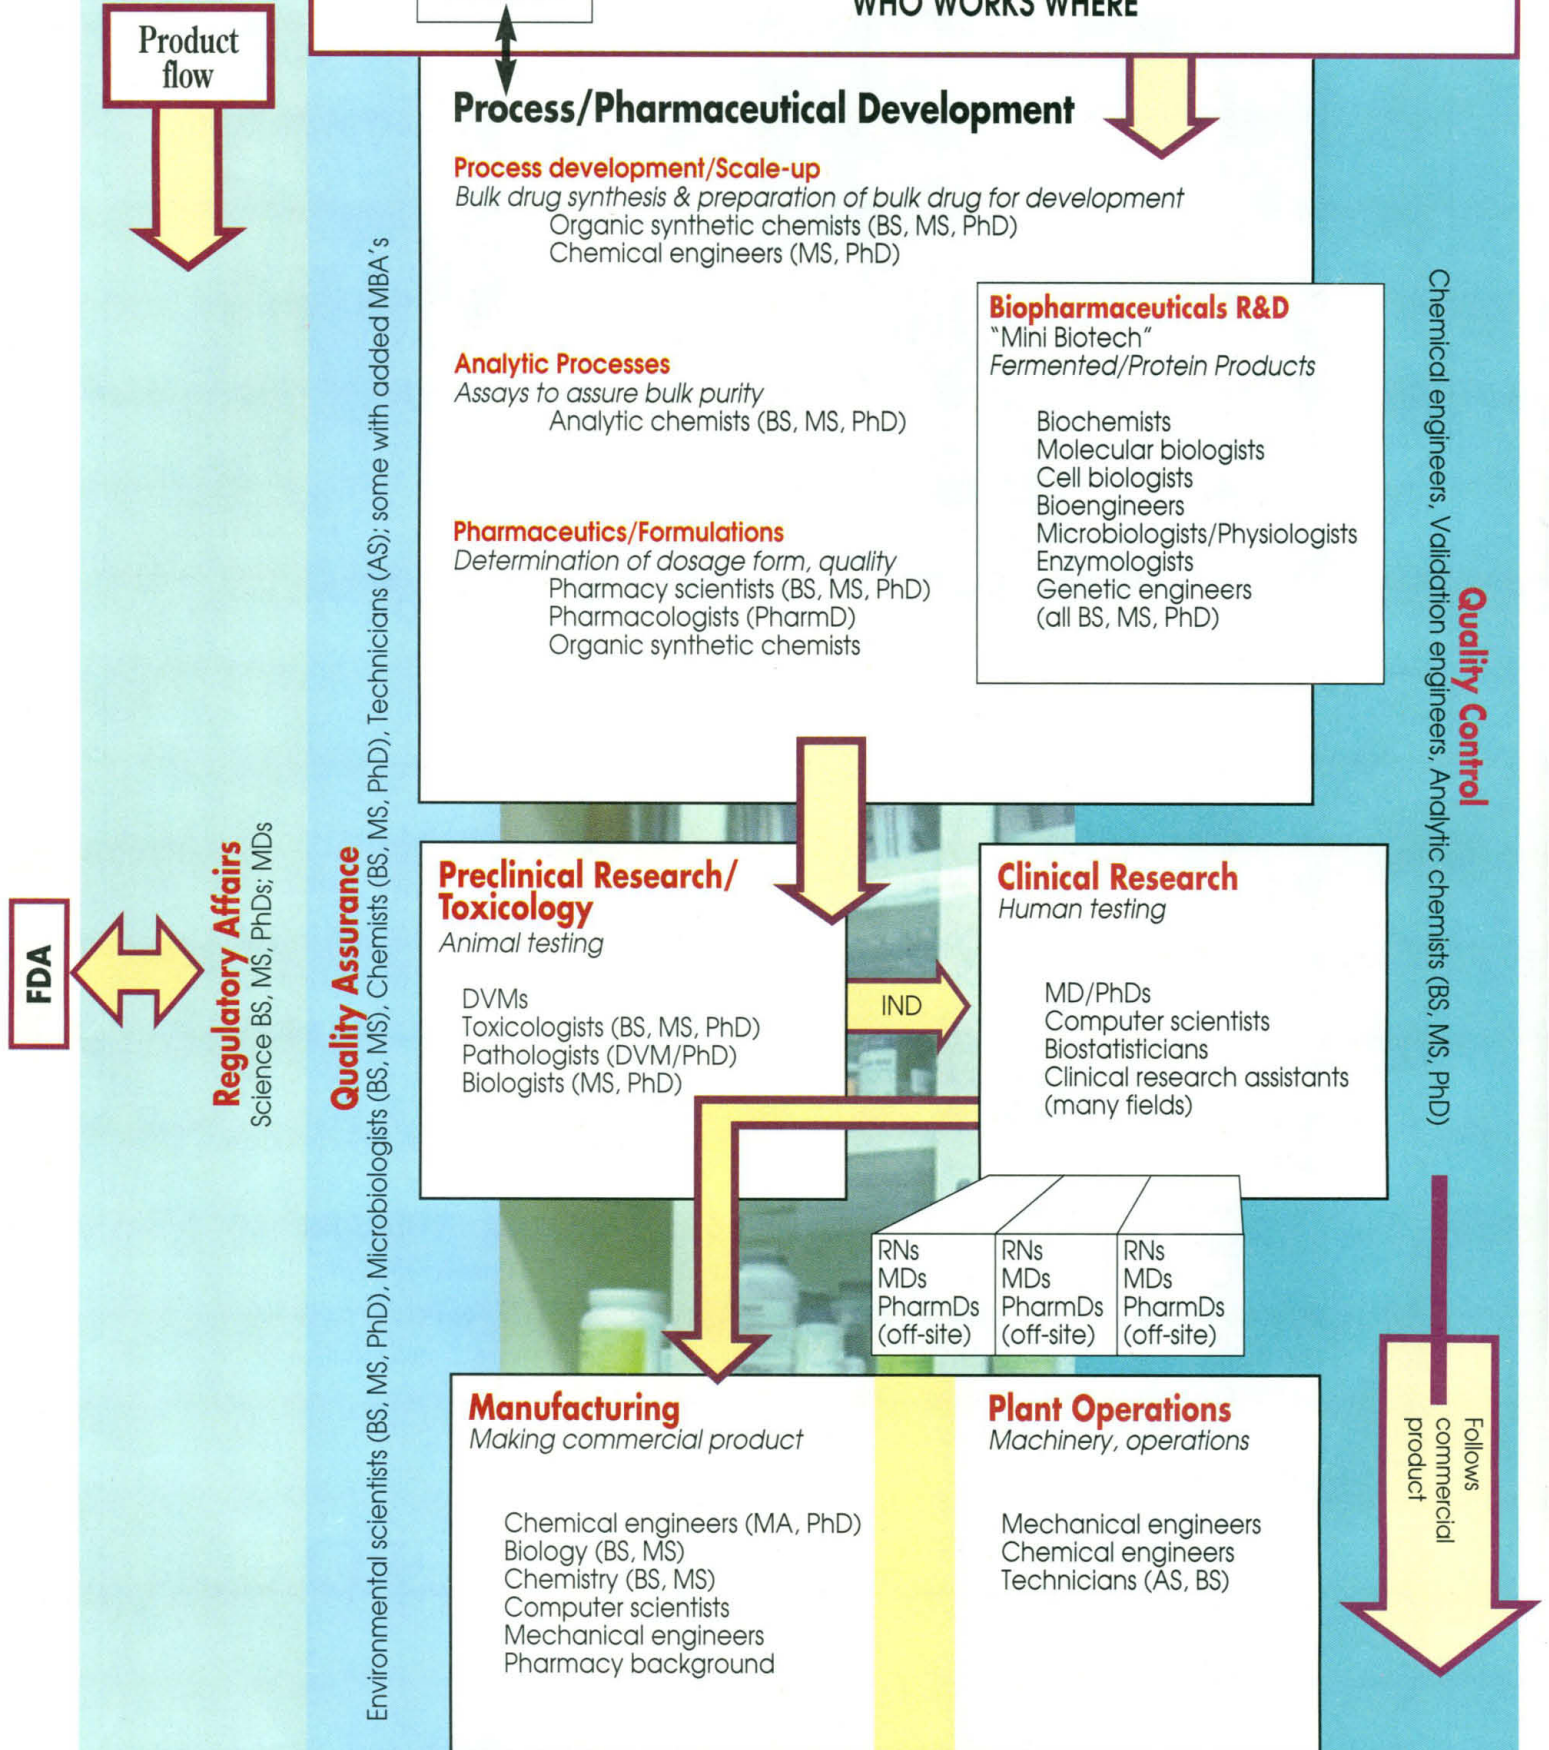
Product flow

WHO WORKS WHERE

Process/Pharmaceutical Development

Process development/Scale-up
Bulk drug synthesis & preparation of bulk drug for development
Organic synthetic chemists (BS, MS, PhD)
Chemical engineers (MS, PhD)

Analytic Processes
Assays to assure bulk purity
Analytic chemists (BS, MS, PhD)

Pharmaceutics/Formulations
Determination of dosage form, quality
Pharmacy scientists (BS, MS, PhD)
Pharmacologists (PharmD)
Organic synthetic chemists

Biopharmaceuticals R&D
"Mini Biotech"
Fermented/Protein Products

Biochemists
Molecular biologists
Cell biologists
Bioengineers
Microbiologists/Physiologists
Enzymologists
Genetic engineers
(all BS, MS, PhD)

Quality Control
Chemical engineers, Validation engineers, Analytic chemists (BS, MS, PhD)

FDA

Regulatory Affairs
Science BS, MS, PhDs; MDs

Quality Assurance
Environmental scientists (BS, MS, PhD), Microbiologists (BS, MS), Chemists (BS, MS, PhD), Technicians (AS); some with added MBA's

Preclinical Research/ Toxicology
Animal testing

DVMs
Toxicologists (BS, MS, PhD)
Pathologists (DVM/PhD)
Biologists (MS, PhD)

IND

Clinical Research
Human testing

MD/PhDs
Computer scientists
Biostatisticians
Clinical research assistants
(many fields)

| RNs MDs PharmDs (off-site) | RNs MDs PharmDs (off-site) | RNs MDs PharmDs (off-site) |
|---|---|---|

Manufacturing
Making commercial product

Chemical engineers (MA, PhD)
Biology (BS, MS)
Chemistry (BS, MS)
Computer scientists
Mechanical engineers
Pharmacy background

Plant Operations
Machinery, operations

Mechanical engineers
Chemical engineers
Technicians (AS, BS)

Follows commercial product